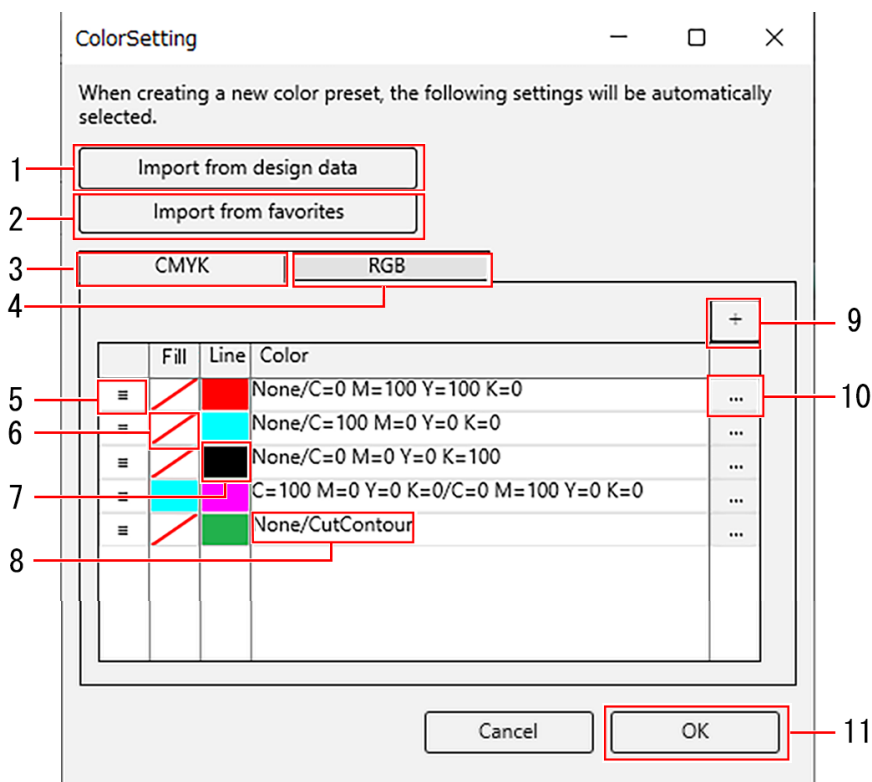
ColorSetting

When creating a new color preset, the following settings will be automatically selected.

1 Import from design data

2 Import from favorites

3 CMYK

RGB

4

9 +

| | Fill | Line | Color | |
|---|---|---|---|---|
| ≡ | | | None/C=0 M=100 Y=100 K=0 | ... |
| ≡ | | | None/C=100 M=0 Y=0 K=0 | ... |
| ≡ | | | None/C=0 M=0 Y=0 K=100 | ... |
| ≡ | | | C=100 M=0 Y=0 K=0/C=0 M=100 Y=0 K=0 | ... |
| ≡ | | | None/CutContour | ... |

5

6

7

8

10

Cancel

OK

11